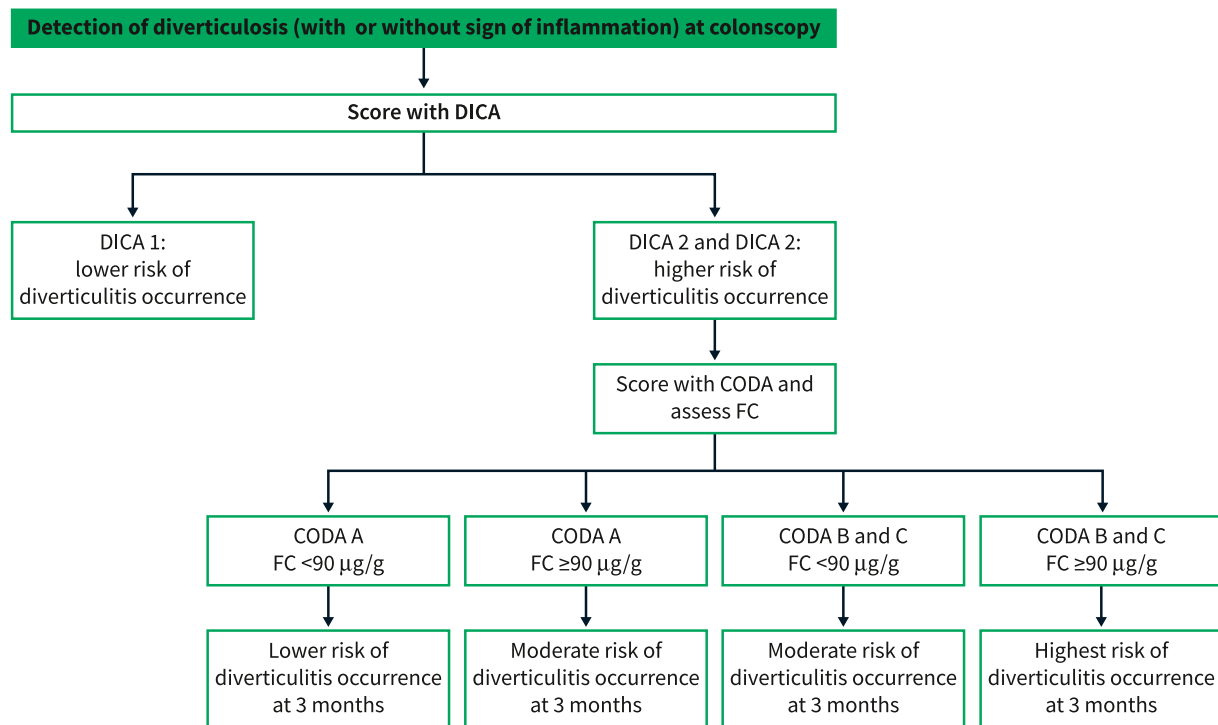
Detection of diverticulosis (with or without sign of inflammation) at colonscopy

Score with DICA

DICA 1:
lower risk of
diverticulitis occurrence

DICA 2 and DICA 2:
higher risk of
diverticulitis occurrence

Score with CODA and
assess FC

CODA A
FC <90 μg/g

Lower risk of
diverticulitis occurrence
at 3 months

CODA A
FC ≥90 μg/g

Moderate risk of
diverticulitis occurrence
at 3 months

CODA B and C
FC <90 μg/g

Moderate risk of
diverticulitis occurrence
at 3 months

CODA B and C
FC ≥90 μg/g

Highest risk of
diverticulitis occurrence
at 3 months